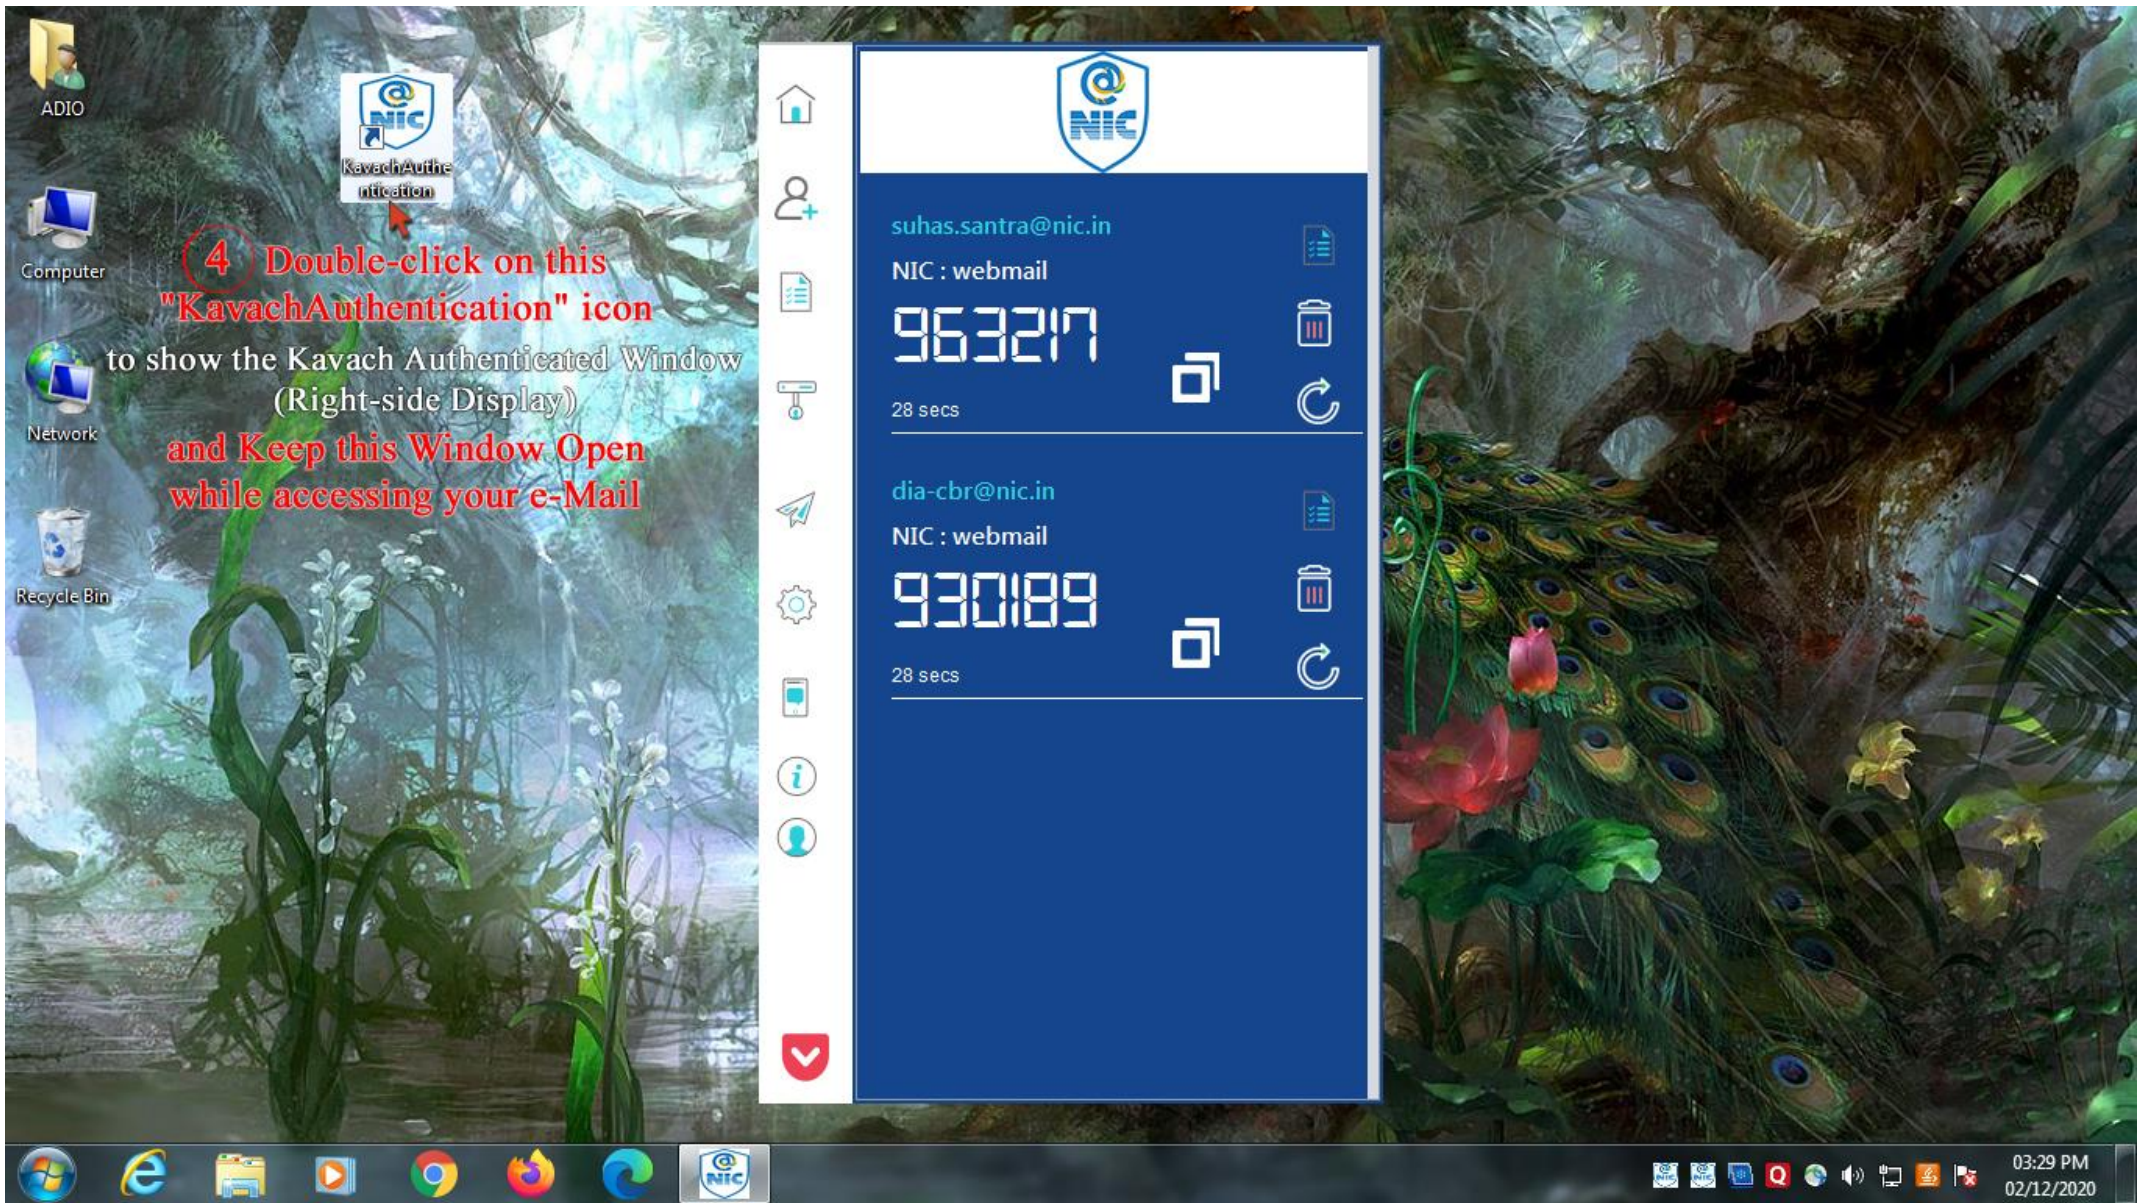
ADIO

KavachAuthentication

Computer

4 Double-click on this "KavachAuthentication" icon

to show the Kavach Authenticated Window (Right-side Display)

and Keep this Window Open while accessing your e-Mail

Network

Recycle Bin

NIC

suhas.santra@nic.in

NIC : webmail

963217

28 secs

dia-cbr@nic.in

NIC : webmail

930189

28 secs

NIC

03:29 PM
02/12/2020